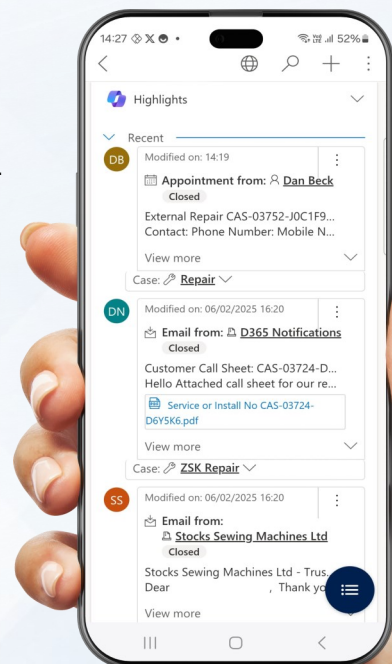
14:27 52%

Highlights

Recent

DB
Modified on: 14:19
Appointment from: Dan Beck
Closed
External Repair CAS-03752-J0C1F9...
Contact: Phone Number: Mobile N...
View more
Case: Repair

DN
Modified on: 06/02/2025 16:20
Email from: D365 Notifications
Closed
Customer Call Sheet: CAS-03724-D...
Hello Attached call sheet for our re...
Service or Install No CAS-03724-D6Y5K6.pdf
View more
Case: ZSK Repair

SS
Modified on: 06/02/2025 16:20
Email from:
Stocks Sewing Machines Ltd
Closed
Stocks Sewing Machines Ltd - Trus...
Dear , Thank yo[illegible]
View more